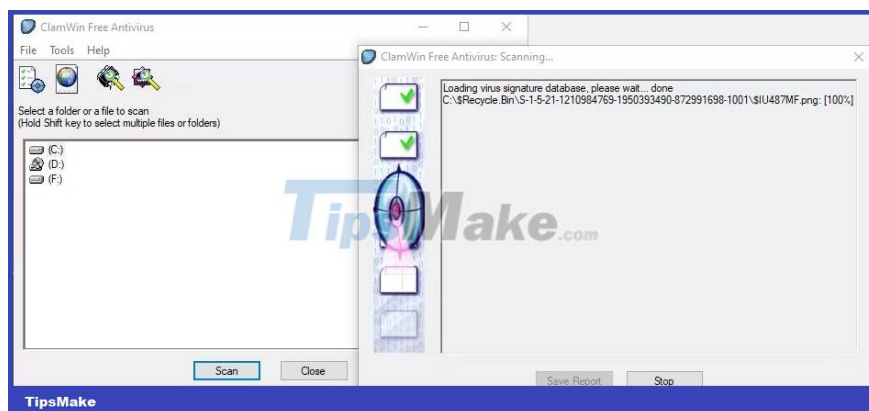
ClamWin Free Antivirus

File Tools Help

Select a folder or a file to scan
(Hold Shift key to select multiple files or folders)

(C:)
(D:)
(F:)

Scan Close

ClamWin Free Antivirus: Scanning...

Loading virus signature database, please wait... done
C:\$Recycle.Bin\S-1-5-21-1210984769-1950393490-872991698-1001\$IU487MF.png: [100%]

TipsMake.com

Save Report Stop

TipsMake